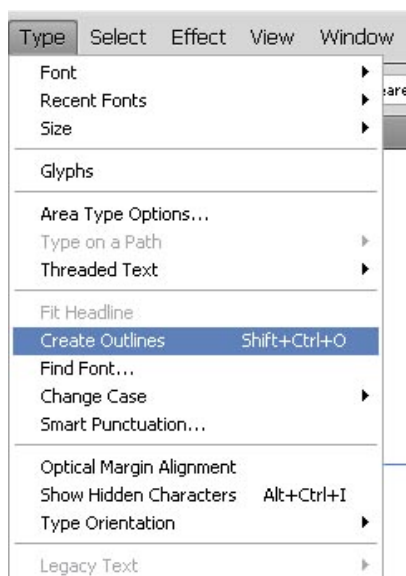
Type Select Effect View Window

Font
Recent Fonts
Size

Glyphs

Area Type Options...
Type on a Path
Threaded Text

Fit Headline
Create Outlines Shift+Ctrl+O
Find Font...
Change Case
Smart Punctuation...

Optical Margin Alignment
Show Hidden Characters Alt+Ctrl+I
Type Orientation

Legacy Text